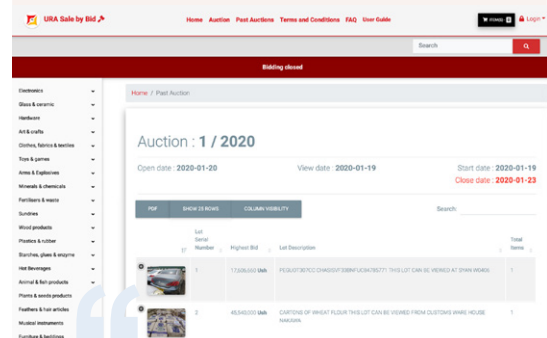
URA Sale by Bid

Home Auction Past Auctions Terms and Conditions FAQ User Guide

Login

Search

Bidding closed

Electronics
Glass & ceramic
Hardware
Art & crafts
Clothes, fabrics & textiles
Toys & games
Arms & Explosives
Minerals & chemicals
Fertilisers & waste
Sundries
Wood products
Plastics & rubber
Starches, glues & enzyme
Hot Beverages
Animal & fish products
Plants & seeds products
Feathers & hair articles
Musical instruments
Furniture & beddings

Home / Past Auction

Auction : 1 / 2020

Open date : 2020-01-20

View date : 2020-01-19

Start date : 2020-01-19

Close date : 2020-01-23

PDF

SHOW 25 ROWS

COLUMN VISIBILITY

Search:

| Lot Serial Number | Highest Bid | Lot Description | Total Items |
|---|---|---|---|
| 1 | 17,026,000 Ush | FEGLOT307CO CHASSIS:WF1UCH8795771 THIS LOT CAN BE VIEWED AT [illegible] | 1 |
| 2 | 45,040,000 Ush | CARTONS OF WHEAT FLOUR THIS LOT CAN BE VIEWED FROM CUSTOMS WARE HOUSE NAKAWA | 1 |